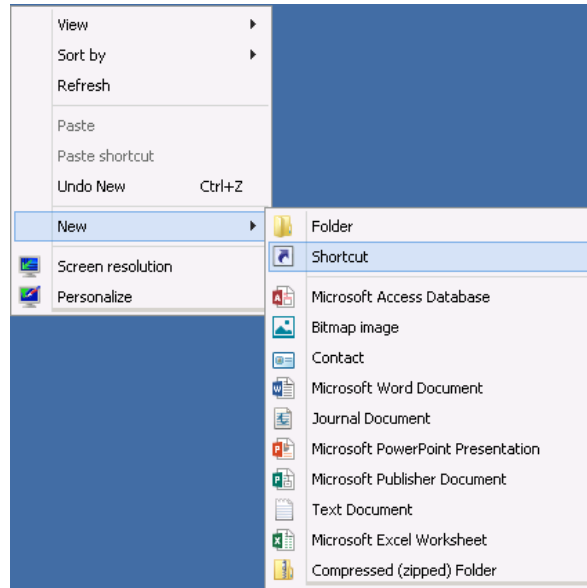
View
Sort by
Refresh
Paste
Paste shortcut
Undo New Ctrl+Z
New
Screen resolution
Personalize

Folder
Shortcut
Microsoft Access Database
Bitmap image
Contact
Microsoft Word Document
Journal Document
Microsoft PowerPoint Presentation
Microsoft Publisher Document
Text Document
Microsoft Excel Worksheet
Compressed (zipped) Folder